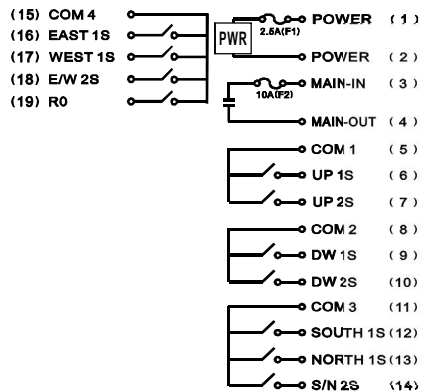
(15) COM 4
(16) EAST 1S
(17) WEST 1S
(18) E/W 2S
(19) R0

PWR
2.5A(F1)
POWER (1)
POWER (2)
10A(F2)
MAIN-IN (3)
MAIN-OUT (4)
COM 1 (5)
UP 1S (6)
UP 2S (7)
COM 2 (8)
DW 1S (9)
DW 2S (10)
COM 3 (11)
SOUTH 1S (12)
NORTH 1S (13)
S/N 2S (14)